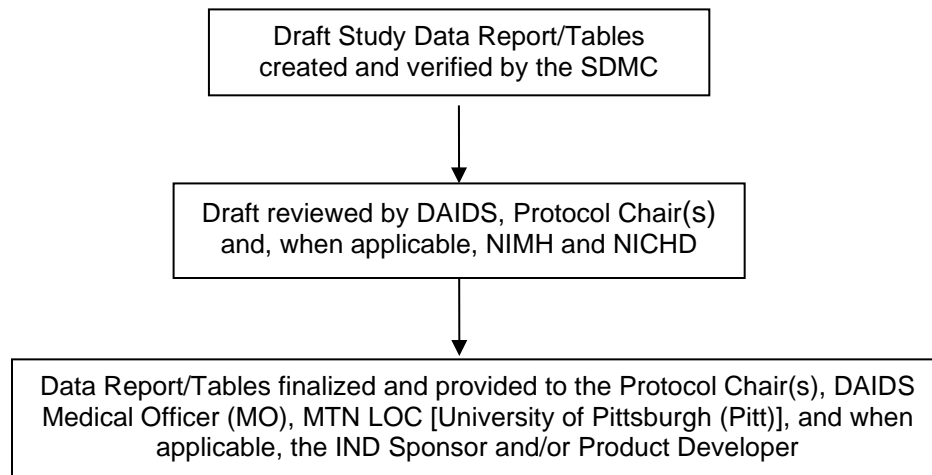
Draft Study Data Report/Tables created and verified by the SDMC

Draft reviewed by DAIDS, Protocol Chair(s) and, when applicable, NIMH and NICHD

Data Report/Tables finalized and provided to the Protocol Chair(s), DAIDS Medical Officer (MO), MTN LOC [University of Pittsburgh (Pitt)], and when applicable, the IND Sponsor and/or Product Developer